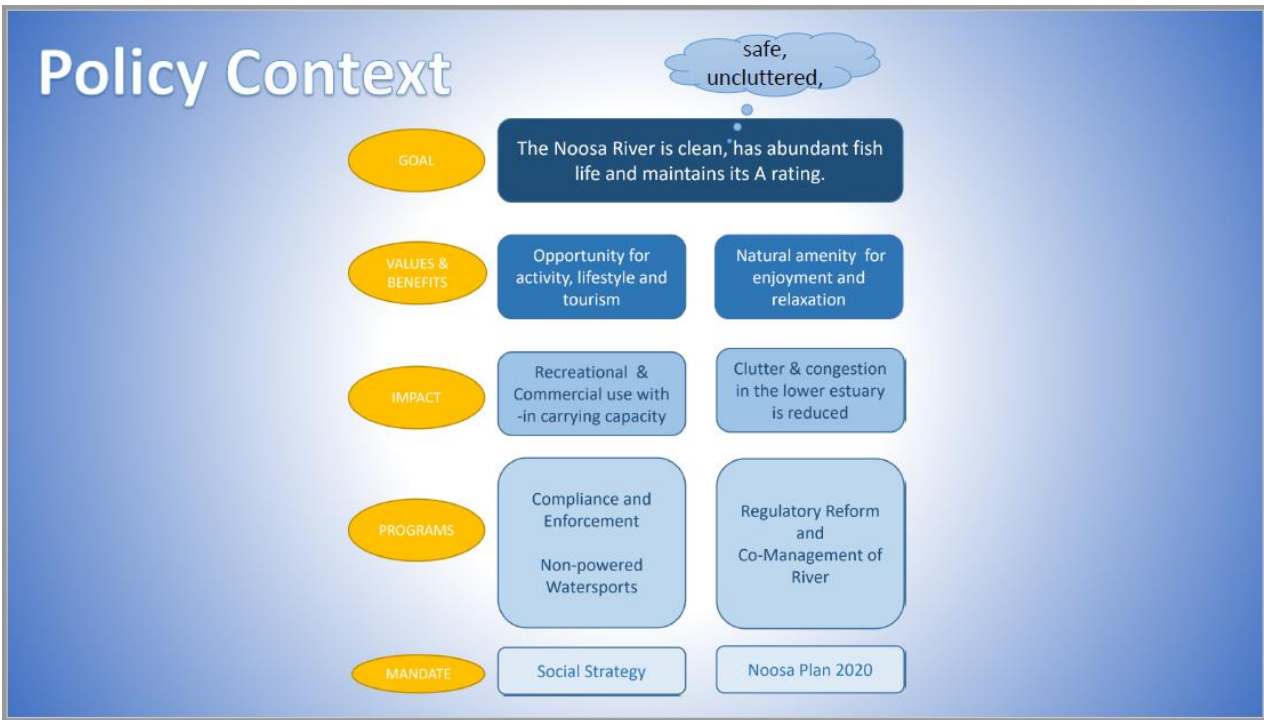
Policy Context

safe, uncluttered,

GOAL

The Noosa River is clean, has abundant fish life and maintains its A rating.

VALUES & BENEFITS

Opportunity for activity, lifestyle and tourism

Natural amenity for enjoyment and relaxation

IMPACT

Recreational & Commercial use with -in carrying capacity

Clutter & congestion in the lower estuary is reduced

PROGRAMS

Compliance and Enforcement

Non-powered Watersports

Regulatory Reform and Co-Management of River

MANDATE

Social Strategy

Noosa Plan 2020